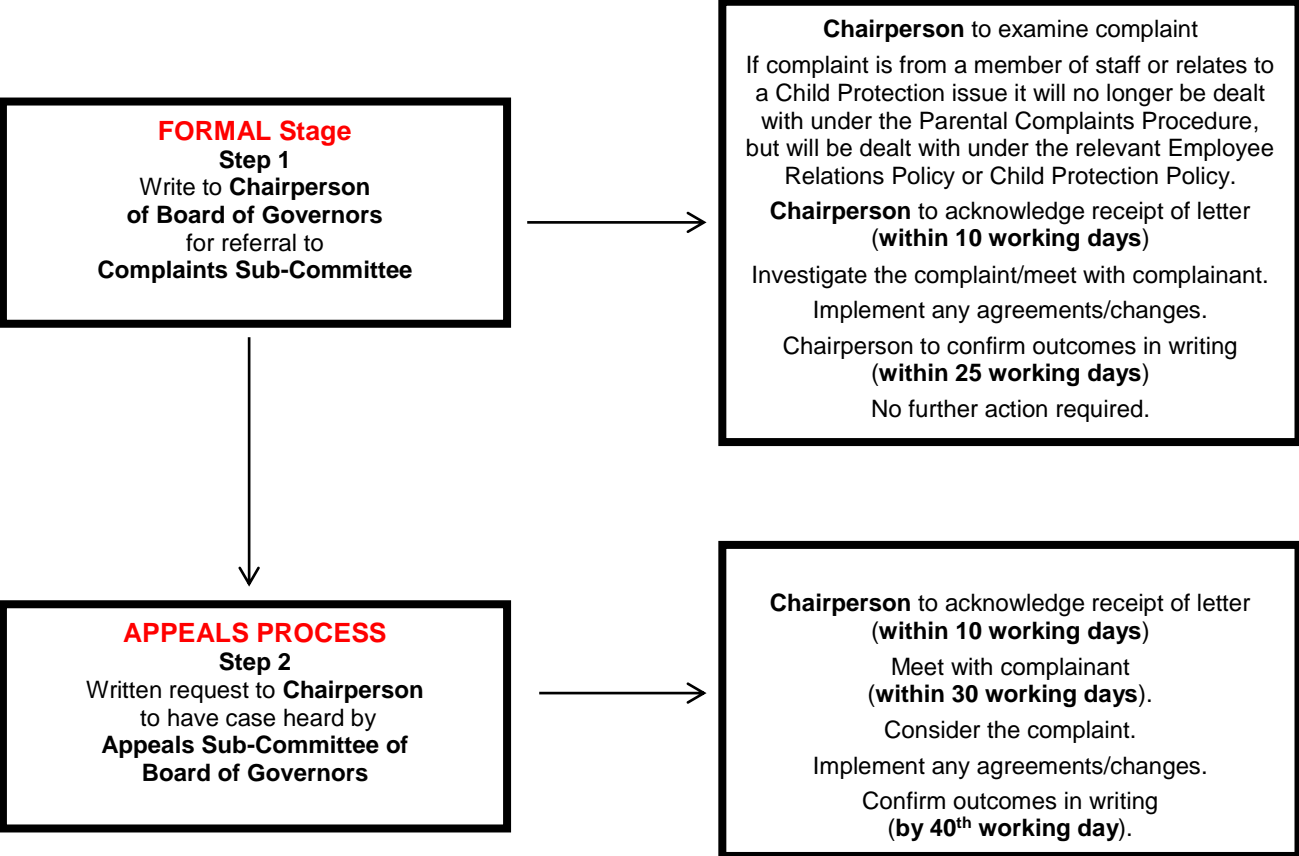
FORMAL Stage
Step 1
Write to Chairperson of Board of Governors for referral to Complaints Sub-Committee

Chairperson to examine complaint

If complaint is from a member of staff or relates to a Child Protection issue it will no longer be dealt with under the Parental Complaints Procedure, but will be dealt with under the relevant Employee Relations Policy or Child Protection Policy.

Chairperson to acknowledge receipt of letter (within 10 working days)

Investigate the complaint/meet with complainant.

Implement any agreements/changes.

Chairperson to confirm outcomes in writing (within 25 working days)

No further action required.

APPEALS PROCESS
Step 2
Written request to Chairperson to have case heard by Appeals Sub-Committee of Board of Governors

Chairperson to acknowledge receipt of letter (within 10 working days)

Meet with complainant (within 30 working days).

Consider the complaint.

Implement any agreements/changes.

Confirm outcomes in writing (by 40$^{th}$ working day).